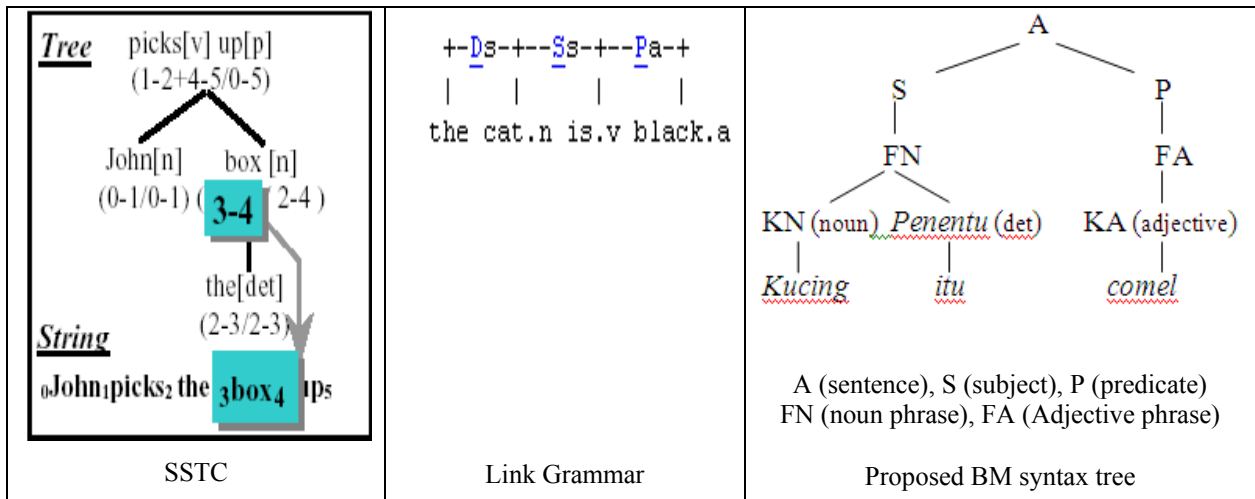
| Tree picks[v] up[p] (1-2+4-5/0-5) John[n] (0-1/0-1) box [n] (3-4 2-4) the[det] (2-3/2-3) String $_0$John$_1$picks$_2$ the $_3$box$_4$ up$_5$ | +-Ds-+--Ss-+--Pa-+ the cat.n is.v black.a | A S P FN FA KN (noun) Penentu (det) KA (adjective) Kucing itu comel A (sentence), S (subject), P (predicate) FN (noun phrase), FA (Adjective phrase) |
|---|---|---|
| SSTC | Link Grammar | Proposed BM syntax tree |